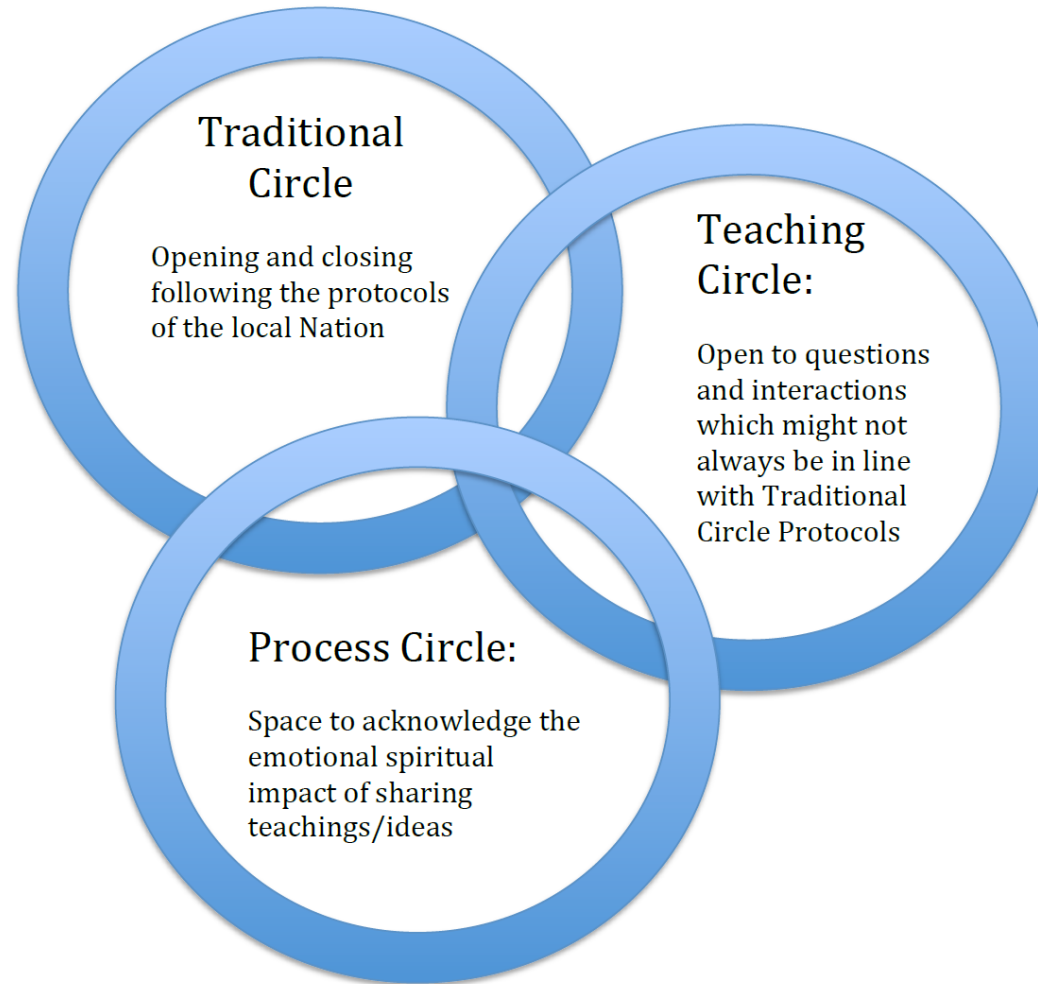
Traditional Circle

Opening and closing following the protocols of the local Nation

Teaching Circle:

Open to questions and interactions which might not always be in line with Traditional Circle Protocols

Process Circle:

Space to acknowledge the emotional spiritual impact of sharing teachings/ideas